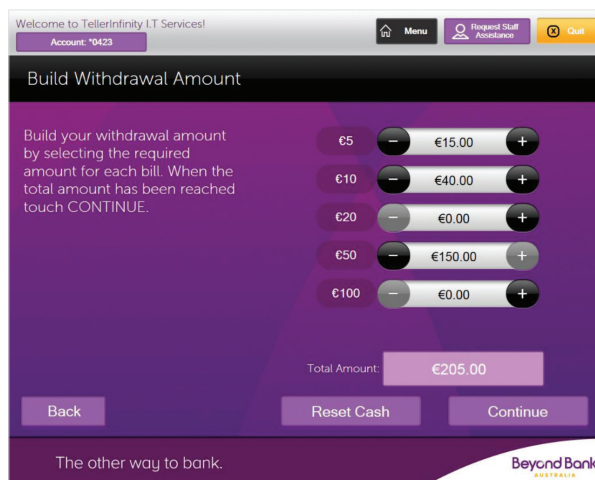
Welcome to TellerInfinity I.T Services!

Account: *0423

Menu

Request Staff Assistance

Quit

Build Withdrawal Amount

Build your withdrawal amount by selecting the required amount for each bill. When the total amount has been reached touch CONTINUE.

| | | | |
|---|---|---|---|
| €5 | − | €15.00 | + |
| €10 | − | €40.00 | + |
| €20 | − | €0.00 | + |
| €50 | − | €150.00 | + |
| €100 | − | €0.00 | + |

Total Amount: €205.00

Back

Reset Cash

Continue

The other way to bank.

Beyond Bank AUSTRALIA